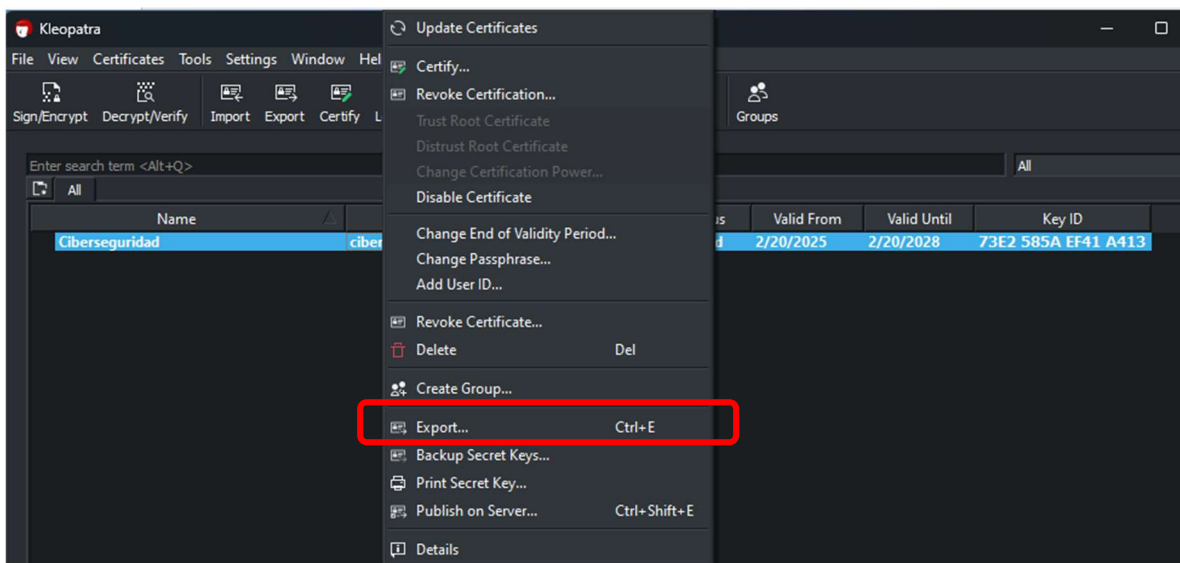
Kleopatra

File View Certificates Tools Settings Window Hel

Sign/Encrypt Decrypt/Verify Import Export Certify L

Groups

Enter search term <Alt+Q>

All

All

| Name | | us | Valid From | Valid Until | Key ID |
|---|---|---|---|---|---|
| Ciberseguridad | ciber | d | 2/20/2025 | 2/20/2028 | 73E2 585A EF41 A413 |

Update Certificates

Certify...
Revoke Certification...
Trust Root Certificate
Distrust Root Certificate
Change Certification Power...
Disable Certificate

Change End of Validity Period...
Change Passphrase...
Add User ID...

Revoke Certificate...
Delete Del

Create Group...

Export... Ctrl+E
Backup Secret Keys...
Print Secret Key...
Publish on Server... Ctrl+Shift+E

Details